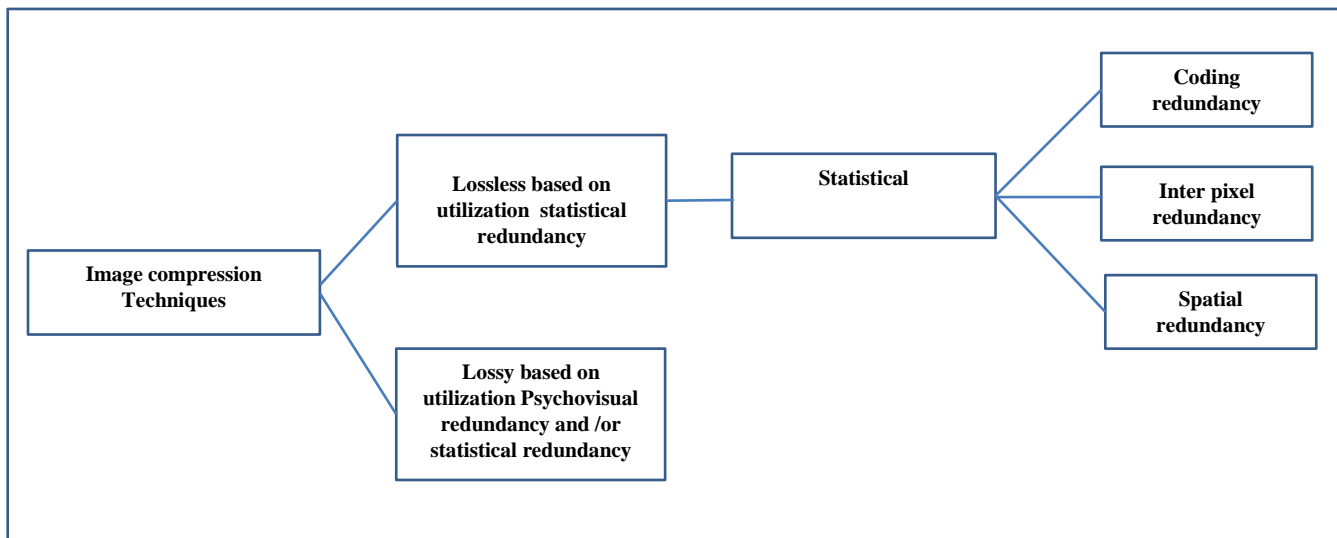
Image compression Techniques

Lossless based on utilization statistical redundancy

Lossy based on utilization Psychovisual redundancy and /or statistical redundancy

Statistical

Coding redundancy

Inter pixel redundancy

Spatial redundancy